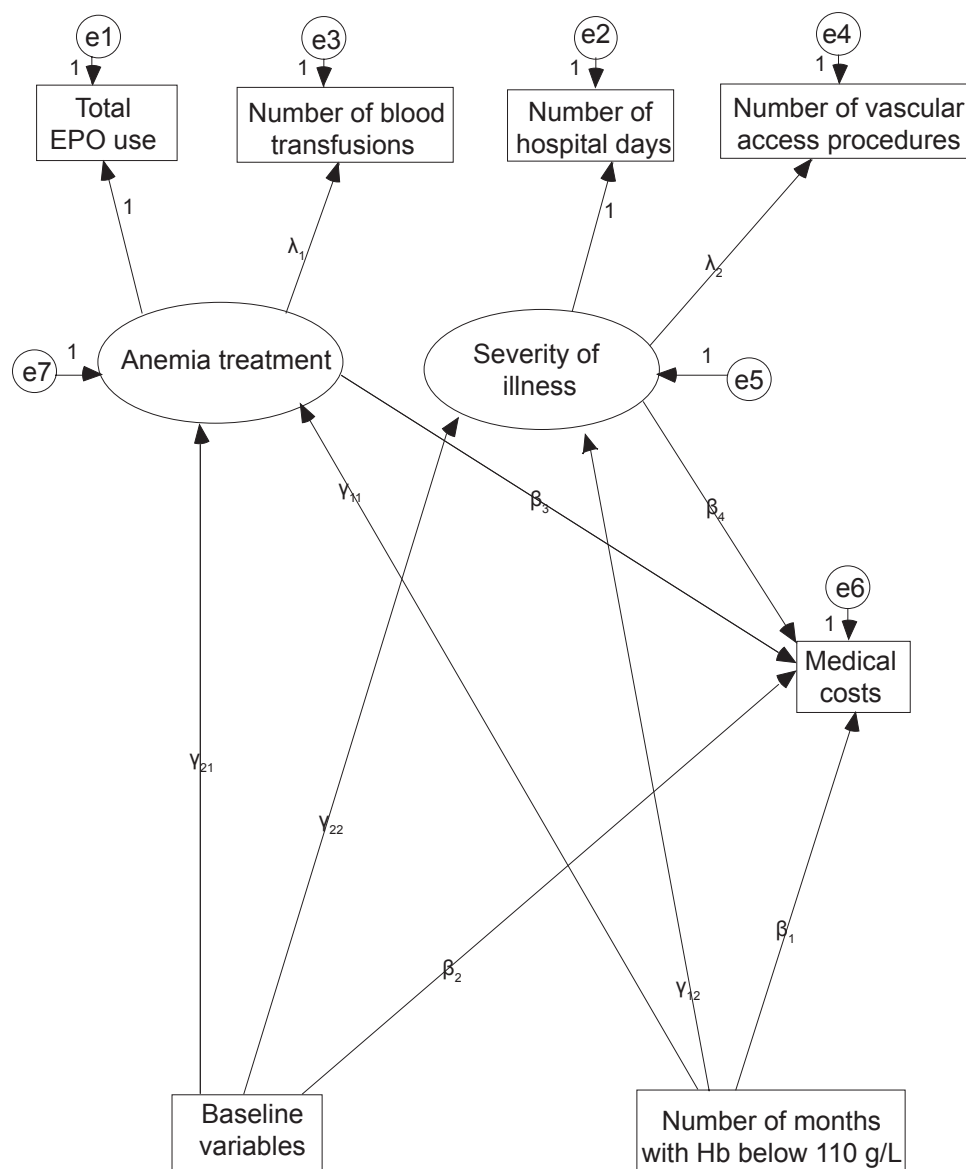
e1
1
Total EPO use

e3
1
Number of blood transfusions

e2
1
Number of hospital days

e4
1
Number of vascular access procedures

1
$\lambda_1$
1
$\lambda_2$

e7
1
Anemia treatment

Severity of illness
1
e5

$\gamma_{11}$
$\beta_3$
$\beta_4$

e6
1
Medical costs

$\gamma_{21}$
$\gamma_{22}$
$\beta_1$
$\beta_2$
$\gamma_{12}$

Baseline variables

Number of months with Hb below 110 g/L